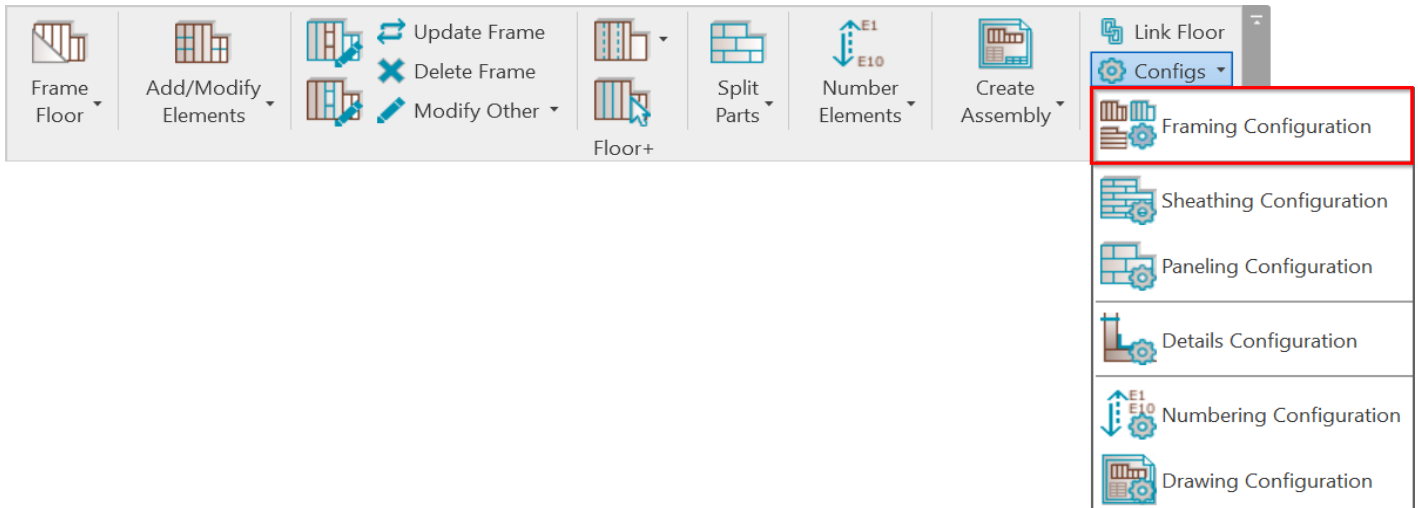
Frame Floor

Add/Modify Elements

Update Frame
Delete Frame
Modify Other

Floor+

Split Parts

E1
E10
Number Elements

Create Assembly

Link Floor
Configs

Framing Configuration
Sheathing Configuration
Paneling Configuration
Details Configuration
E1
E10
Numbering Configuration
Drawing Configuration